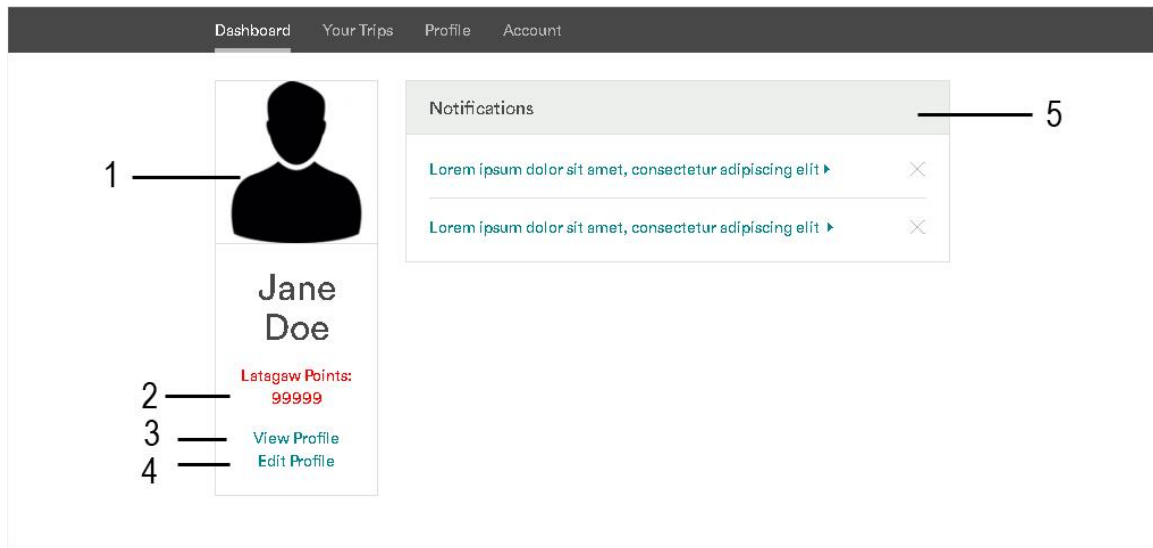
Dashboard Your Trips Profile Account

1

Jane Doe

Latagaw Points: 99999

2

View Profile

3

Edit Profile

4

Notifications

5

Lorem ipsum dolor sit amet, consectetur adipiscing elit ▸

Lorem ipsum dolor sit amet, consectetur adipiscing elit ▸